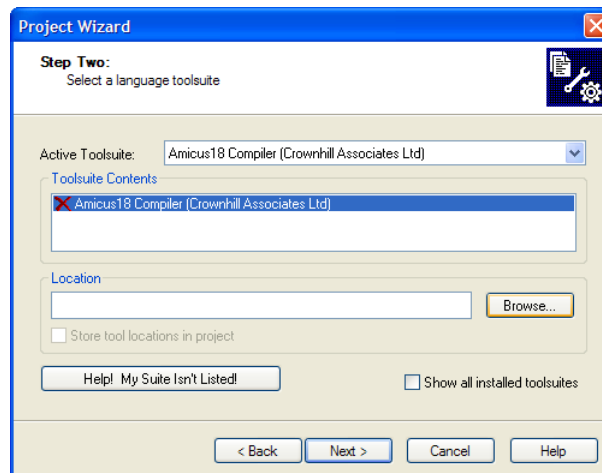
Project Wizard

Step Two:
Select a language toolsuite

Active Toolsuite: Amicus18 Compiler (Crownhill Associates Ltd)

Toolsuite Contents

Amicus18 Compiler (Crownhill Associates Ltd)

Location

Browse...

Store tool locations in project

Help! My Suite Isn't Listed!

Show all installed toolsuites

< Back

Next >

Cancel

Help